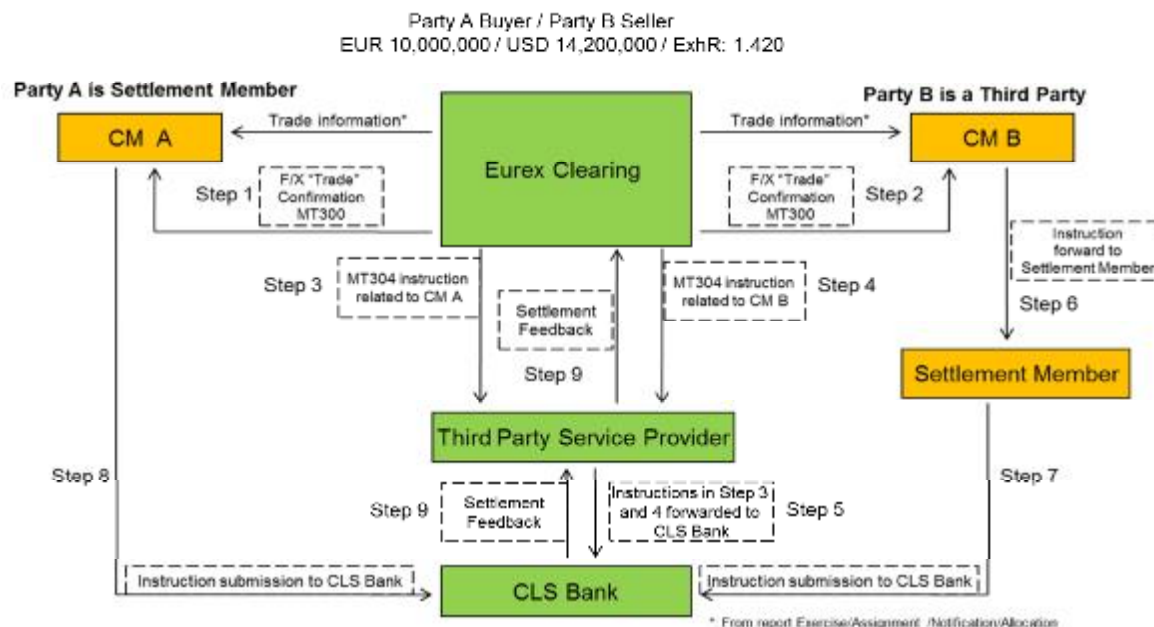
Party A Buyer / Party B Seller
EUR 10,000,000 / USD 14,200,000 / ExhR: 1.420

Party A is Settlement Member

CM A

Trade information*

Eurex Clearing

Trade information*

Party B is a Third Party

CM B

Step 1

F/X "Trade" Confirmation MT300

F/X "Trade" Confirmation MT300

Step 2

Instruction forward to Settlement Member

Step 3

MT304 instruction related to CM A

Settlement Feedback

MT304 instruction related to CM B

Step 4

Step 6

Step 9

Settlement Member

Third Party Service Provider

Step 8

Step 7

Step 9

Settlement Feedback

Instructions in Step 3 and 4 forwarded to CLS Bank

Step 5

Instruction submission to CLS Bank

CLS Bank

Instruction submission to CLS Bank

* From report Exercise/Assignment /Notification/Allocation